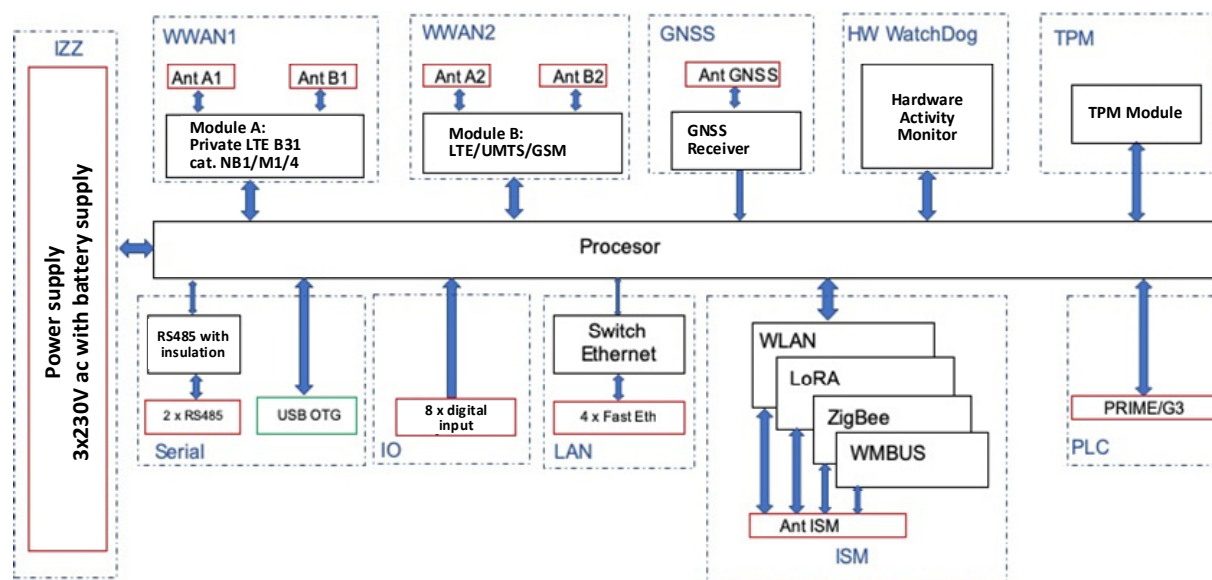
IZZ

Power supply
3x230V ac with battery supply

WWAN1
Ant A1
Ant B1
Module A:
Private LTE B31
cat. NB1/M1/4

WWAN2
Ant A2
Ant B2
Module B:
LTE/UMTS/GSM

GNSS
Ant GNSS
GNSS
Receiver

HW WatchDog
Hardware
Activity
Monitor

TPM
TPM Module

Procesor

RS485 with
insulation
2 x RS485
USB OTG
Serial

8 x digital
input
IO

Switch
Ethernet
4 x Fast Eth
LAN

WLAN
LoRA
ZigBee
WMBUS
Ant ISM
ISM

PRIME/G3
PLC